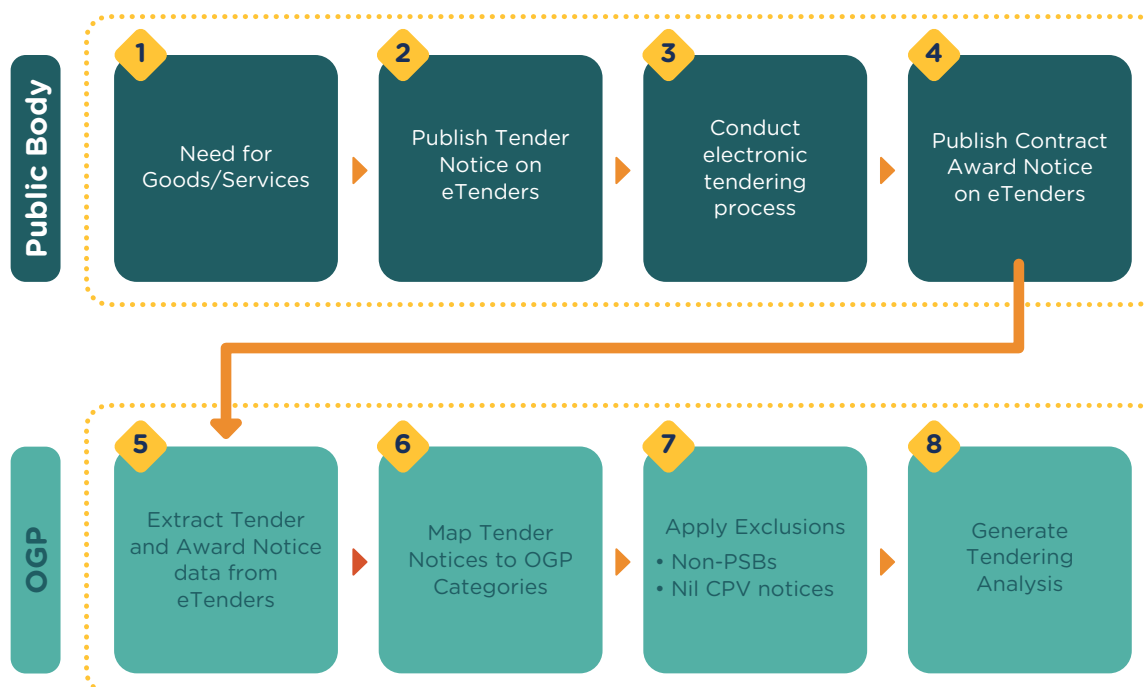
Public Body

1
Need for Goods/Services

2
Publish Tender Notice on eTenders

3
Conduct electronic tendering process

4
Publish Contract Award Notice on eTenders

OGP

5
Extract Tender and Award Notice data from eTenders

6
Map Tender Notices to OGP Categories

7
Apply Exclusions
• Non-PSBs
• Nil CPV notices

8
Generate Tendering Analysis